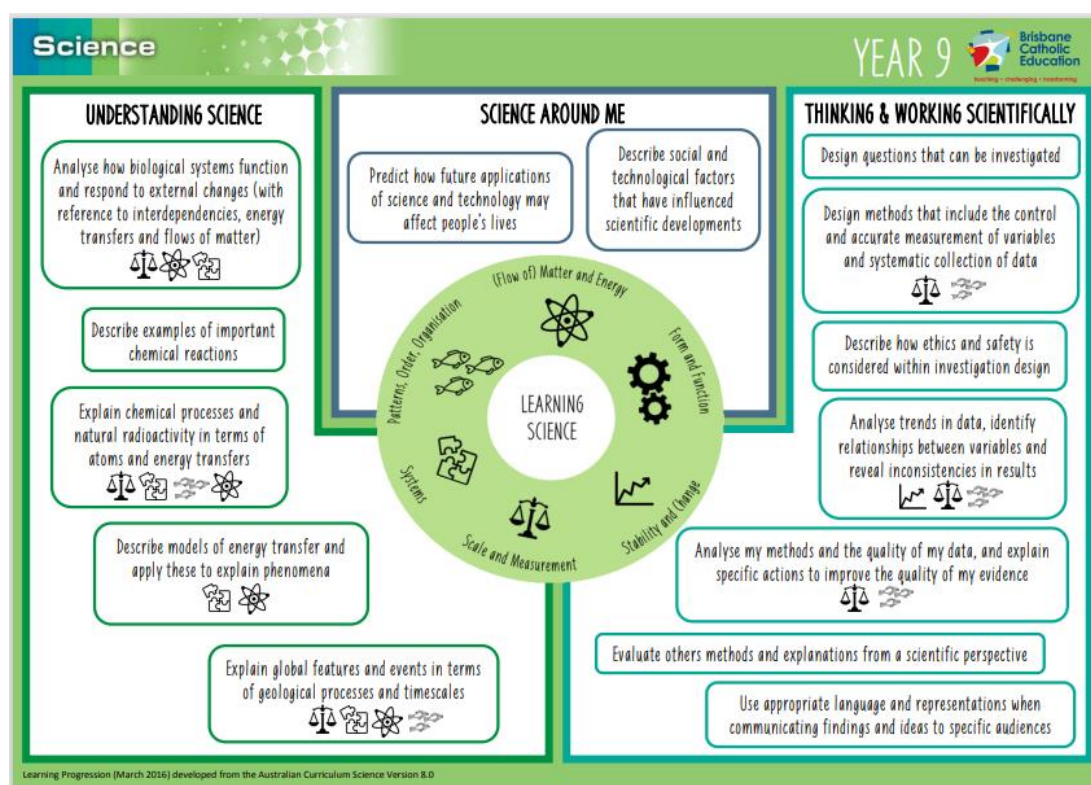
Science

YEAR 9

Brisbane Catholic Education
teaching • challenging • transforming

UNDERSTANDING SCIENCE

Analyse how biological systems function and respond to external changes (with reference to interdependencies, energy transfers and flows of matter)

Describe examples of important chemical reactions

Explain chemical processes and natural radioactivity in terms of atoms and energy transfers

Describe models of energy transfer and apply these to explain phenomena

Explain global features and events in terms of geological processes and timescales

SCIENCE AROUND ME

Predict how future applications of science and technology may affect people's lives

Describe social and technological factors that have influenced scientific developments

(Flow of) Matter and Energy

Form and Function

Stability and Change

Scale and Measurement

Systems

Patterns, Order, Organisation

LEARNING SCIENCE

THINKING & WORKING SCIENTIFICALLY

Design questions that can be investigated

Design methods that include the control and accurate measurement of variables and systematic collection of data

Describe how ethics and safety is considered within investigation design

Analyse trends in data, identify relationships between variables and reveal inconsistencies in results

Analyse my methods and the quality of my data, and explain specific actions to improve the quality of my evidence

Evaluate others methods and explanations from a scientific perspective

Use appropriate language and representations when communicating findings and ideas to specific audiences

Learning Progression (March 2016) developed from the Australian Curriculum Science Version 8.0